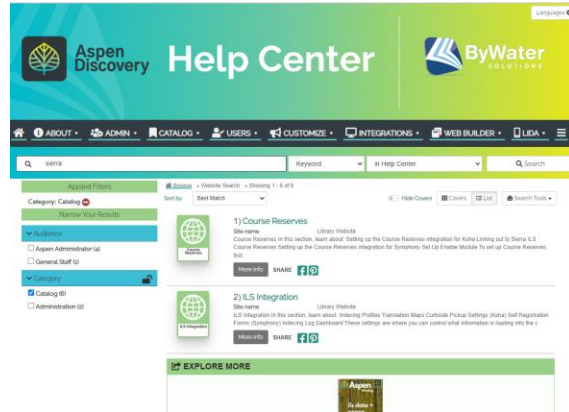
Language

Aspen Discovery

Help Center

ByWater SOLUTIONS

ABOUT ▾ ADMIN ▾ CATALOG ▾ USERS ▾ CUSTOMIZE ▾ INTEGRATIONS ▾ WEB BUILDER ▾ LIDA ▾

sierra

Keyword

in Help Center

Search

Applied Filters

Category: Catalog

Narrow Your Results

Audience

Aspen Administrator (4)

General Staff (5)

Category

Catalog (6)

Administration (2)

Browse » Website Search » Showing 1 - 6 of 6

Sort by Best Match

Hide Covers Covers List Search Tools ▾

Course Reserves

1) Course Reserves

Site name Library Website

Course Reserves In this section, learn about: Setting up the Course Reserves integration for Koha Linking out to Sierra ILS Course Reserves Setting up the Course Reserves integration for Symphony Set Up Enable Module To set up Course Reserves, first

More Info SHARE

ILS Integration

2) ILS Integration

Site name Library Website

ILS Integration In this section, learn about: Indexing Profiles Translation Maps Curbside Pickup Settings (Koha) Self Registration Forms (Symphony) Indexing Log Dashboard These settings are where you can control what information is loading into the c

More Info SHARE

EXPLORE MORE

Aspen

ils status